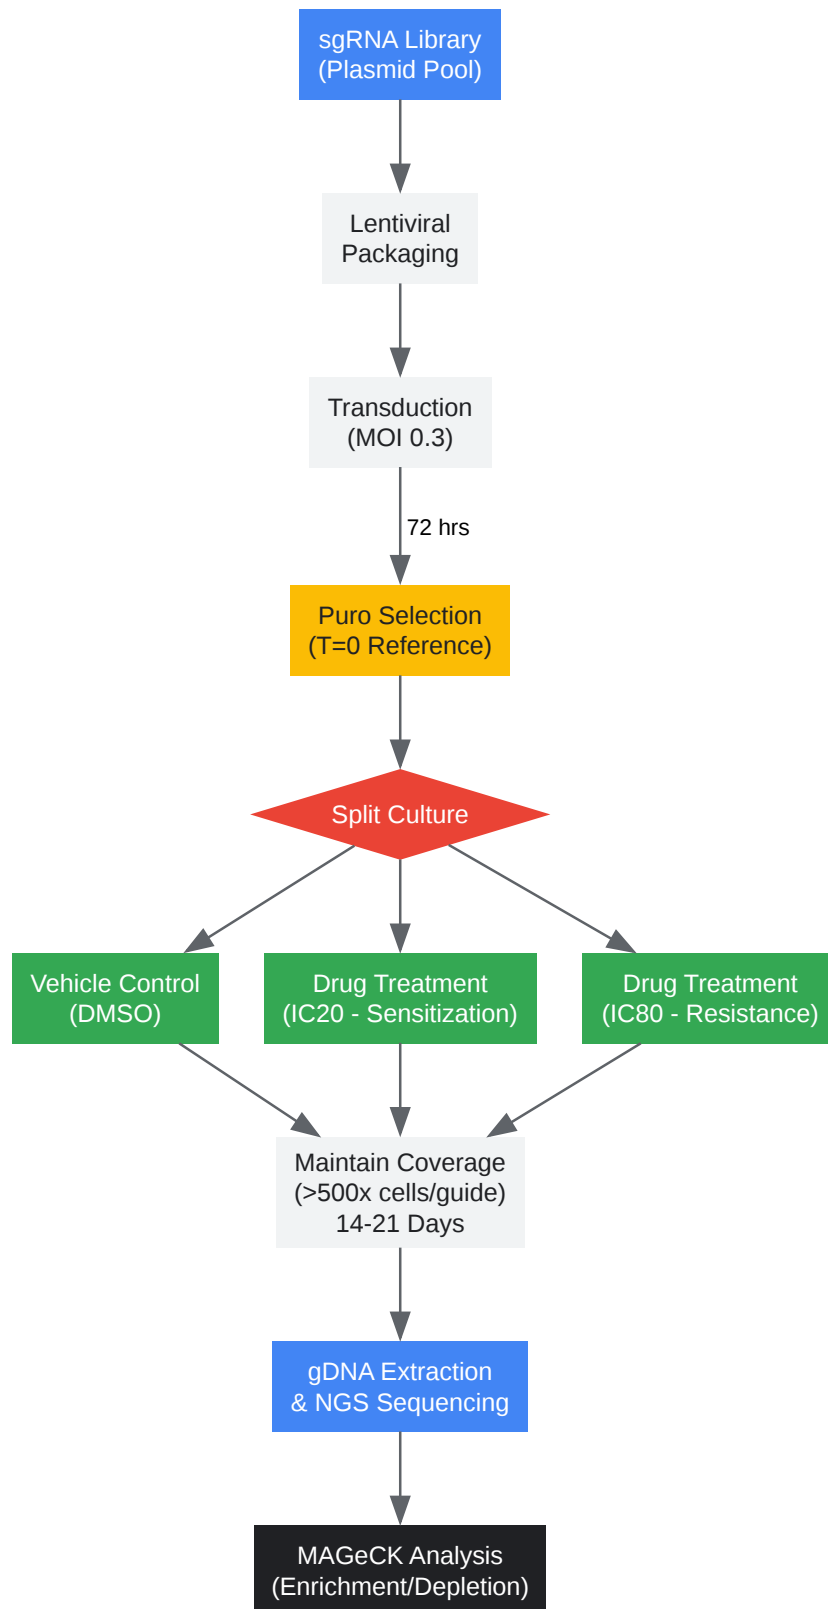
sgRNA Library
(Plasmid Pool)

Lentiviral
Packaging

Transduction
(MOI 0.3)

72 hrs

Puro Selection
(T=0 Reference)

Split Culture

Vehicle Control
(DMSO)

Drug Treatment
(IC20 - Sensitization)

Drug Treatment
(IC80 - Resistance)

Maintain Coverage
(>500x cells/guide)
14-21 Days

gDNA Extraction
& NGS Sequencing

MAGeCK Analysis
(Enrichment/Depletion)